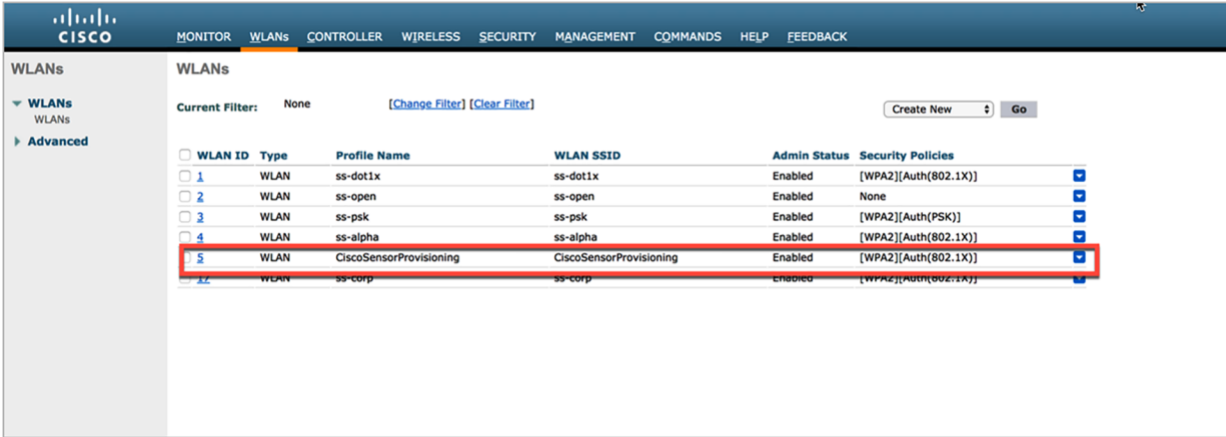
CISCO

MONITOR WLANs CONTROLLER WIRELESS SECURITY MANAGEMENT COMMANDS HELP FEEDBACK

WLANs

WLANs
WLANs
Advanced

WLANs

Current Filter: None [Change Filter] [Clear Filter]

Create New Go

| WLAN ID | Type | Profile Name | WLAN SSID | Admin Status | Security Policies |
|---|---|---|---|---|---|
| 1 | WLAN | ss-dot1x | ss-dot1x | Enabled | [WPA2][Auth(802.1X)] |
| 2 | WLAN | ss-open | ss-open | Enabled | None |
| 3 | WLAN | ss-psk | ss-psk | Enabled | [WPA2][Auth(PSK)] |
| 4 | WLAN | ss-alpha | ss-alpha | Enabled | [WPA2][Auth(802.1X)] |
| 5 | WLAN | CiscoSensorProvisioning | CiscoSensorProvisioning | Enabled | [WPA2][Auth(802.1X)] |
| 17 | WLAN | ss-corp | ss-corp | Enabled | [WPA2][Auth(802.1X)] |